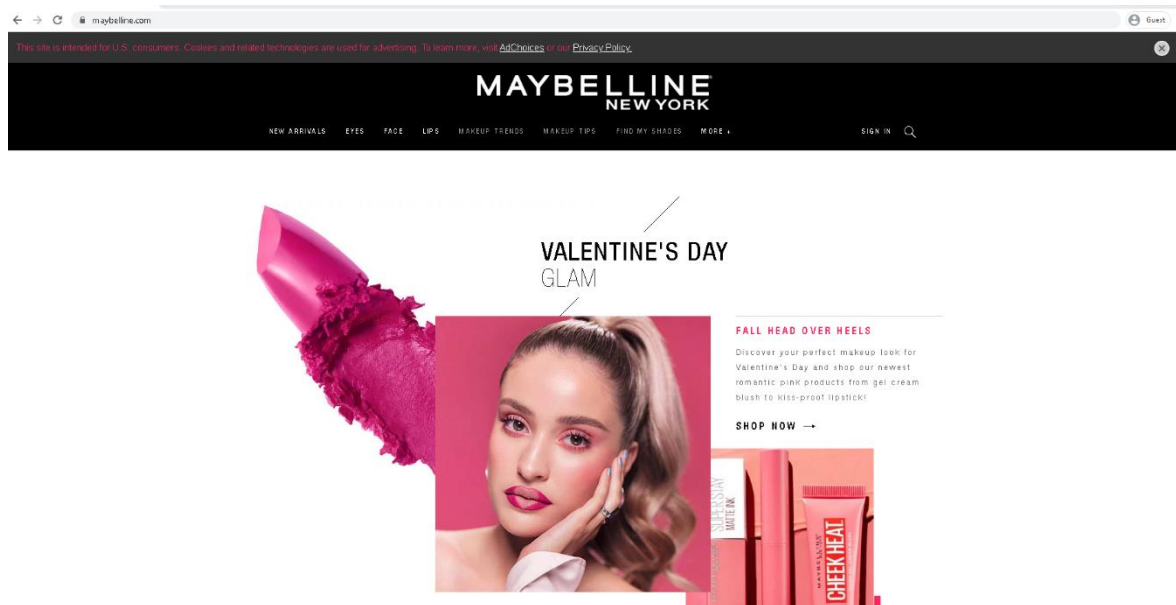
maybelline.com

Guest

This site is intended for U.S. consumers. Cookies and related technologies are used for advertising. To learn more, visit AdChoices or our Privacy Policy.

MAYBELLINE NEW YORK

NEW ARRIVALS EYES FACE LIPS MAKEUP TRENDS MAKEUP TIPS FIND MY SHADES MORE +

SIGN IN

VALENTINE'S DAY GLAM

FALL HEAD OVER HEELS

Discover your perfect makeup look for Valentine's Day and shop our newest romantic pink products from gel cream blush to kiss-proof lipstick!

SHOP NOW →

SUPERSTAY MATTE INK

MAYBELLINE CHEEK HEAT